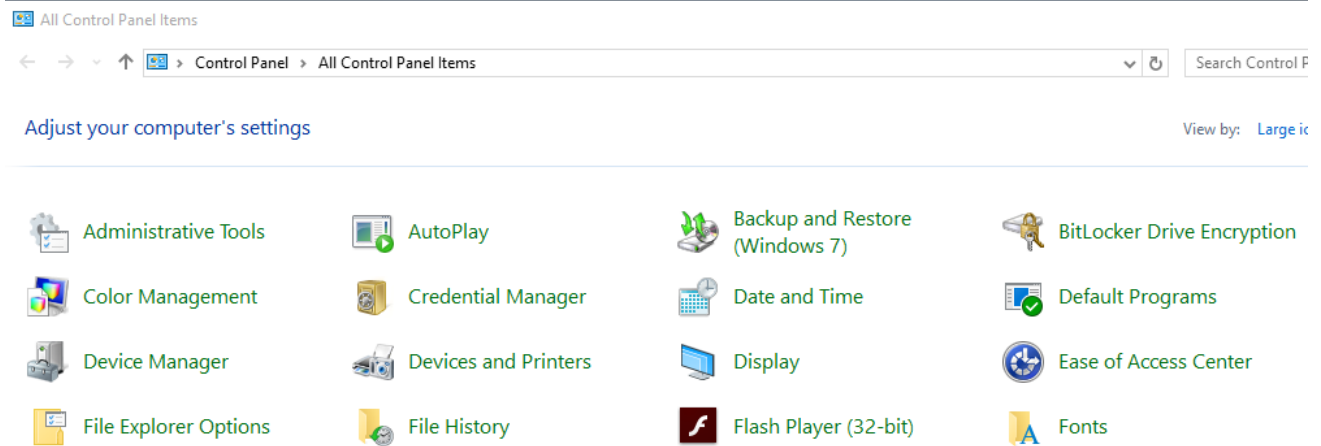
All Control Panel Items

Control Panel > All Control Panel Items

Search Control P

Adjust your computer's settings

View by: Large ic

Administrative Tools
AutoPlay
Backup and Restore (Windows 7)
BitLocker Drive Encryption
Color Management
Credential Manager
Date and Time
Default Programs
Device Manager
Devices and Printers
Display
Ease of Access Center
File Explorer Options
File History
Flash Player (32-bit)
Fonts